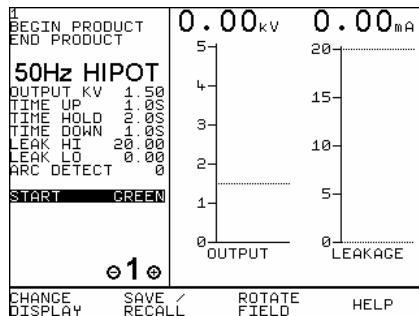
1
BEGIN PRODUCT
END PRODUCT

50Hz HIPOT
OUTPUT KV 1.50
TIME UP 1.0S
TIME HOLD 2.0S
TIME DOWN 1.0S
LEAK HI 20.00
LEAK LO 0.00
ARC DETECT 0

START GREEN

⊖1⊕

0.00kV

5
4
3
2
1
0
OUTPUT

0.00mA

20
15
10
5
0
LEAKAGE

CHANGE DISPLAY
SAVE / RECALL
ROTATE FIELD
HELP